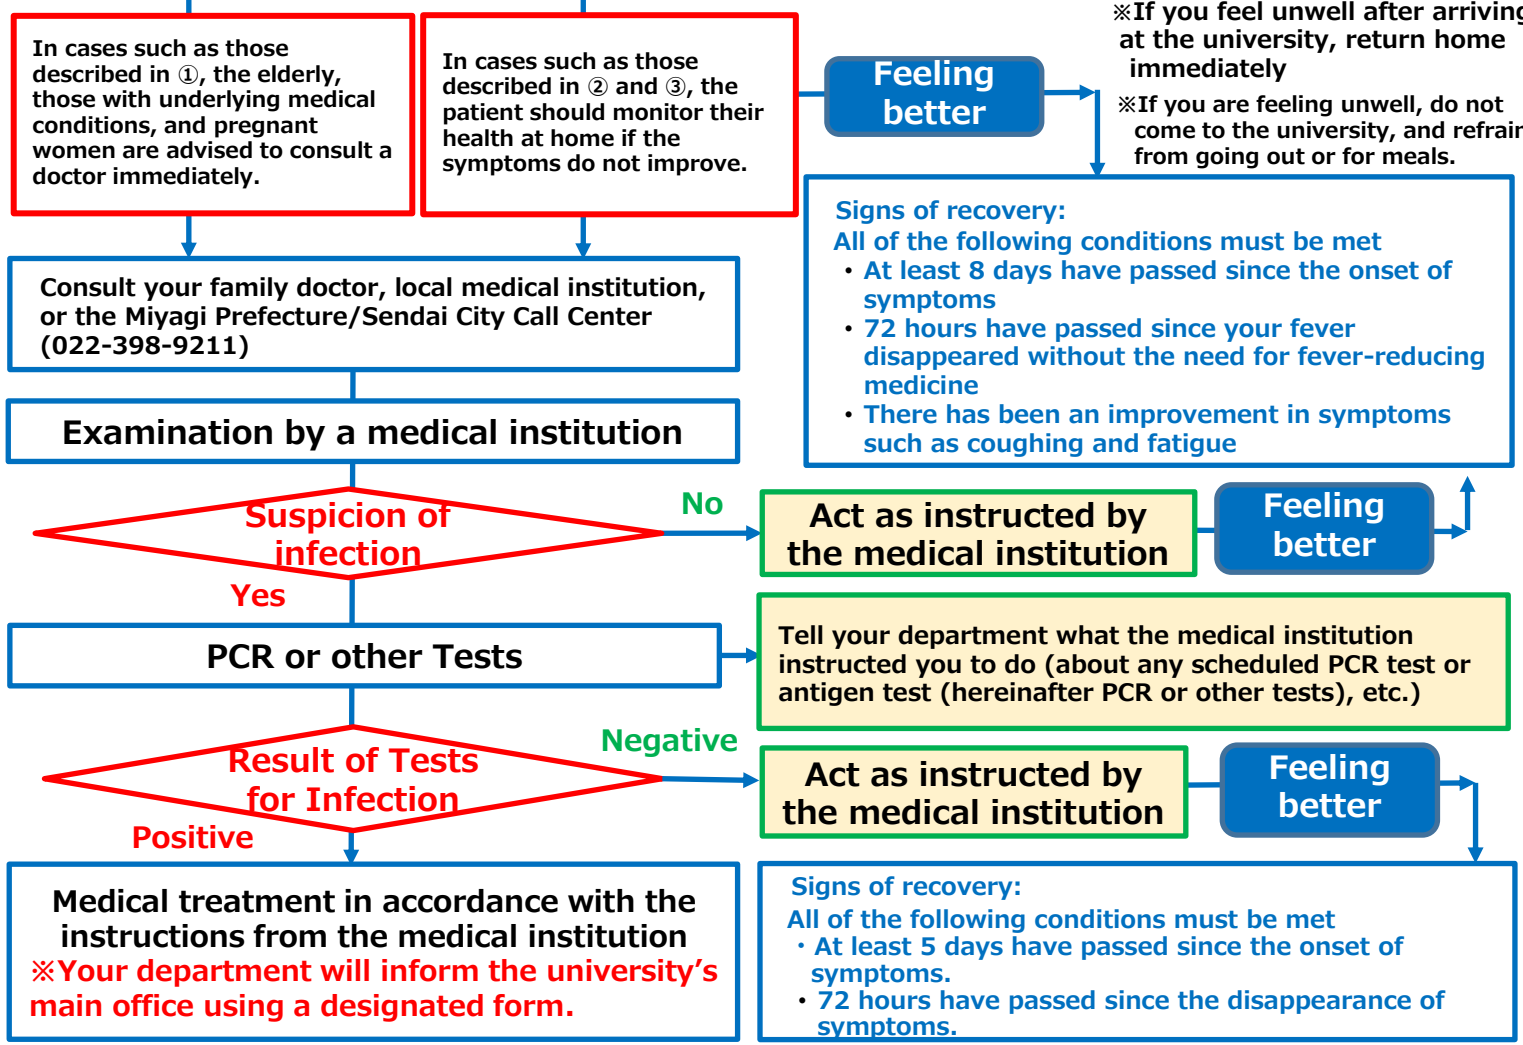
In cases such as those described in ①, the elderly, those with underlying medical conditions, and pregnant women are advised to consult a doctor immediately.

In cases such as those described in ② and ③, the patient should monitor their health at home if the symptoms do not improve.

Feeling better

※If you feel unwell after arriving at the university, return home immediately

※If you are feeling unwell, do not come to the university, and refrain from going out or for meals.

Signs of recovery:
All of the following conditions must be met
• At least 8 days have passed since the onset of symptoms
• 72 hours have passed since your fever disappeared without the need for fever-reducing medicine
• There has been an improvement in symptoms such as coughing and fatigue

Consult your family doctor, local medical institution, or the Miyagi Prefecture/Sendai City Call Center (022-398-9211)

Examination by a medical institution

Suspicion of infection

No

Act as instructed by the medical institution

Feeling better

Yes

PCR or other Tests

Tell your department what the medical institution instructed you to do (about any scheduled PCR test or antigen test (hereinafter PCR or other tests), etc.)

Result of Tests for Infection

Negative

Act as instructed by the medical institution

Feeling better

Positive

Medical treatment in accordance with the instructions from the medical institution
※Your department will inform the university's main office using a designated form.

Signs of recovery:
All of the following conditions must be met
・At least 5 days have passed since the onset of symptoms.
• 72 hours have passed since the disappearance of symptoms.